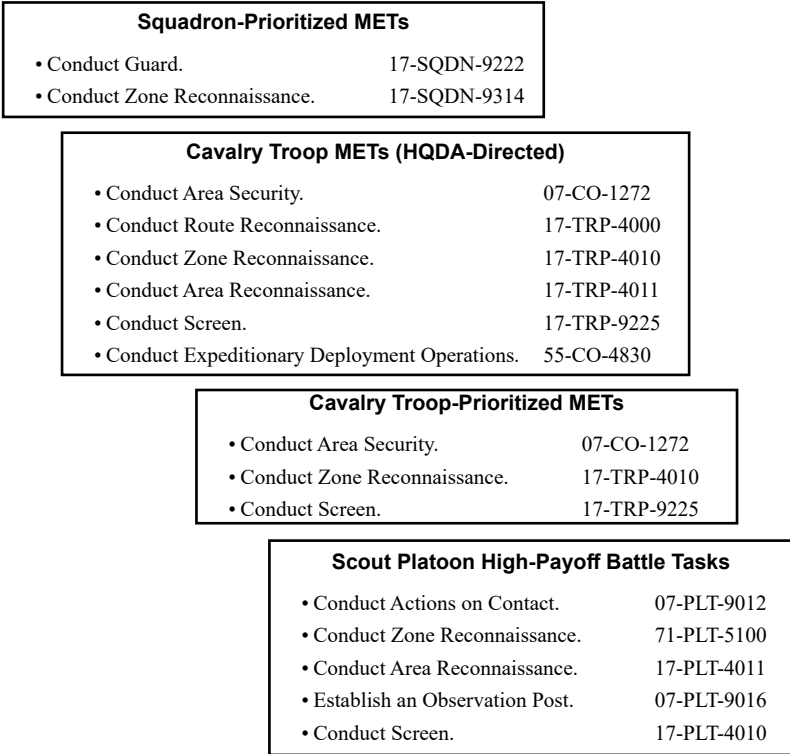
**Squadron-Prioritized METs**

• Conduct Guard. 17-SQDN-9222
• Conduct Zone Reconnaissance. 17-SQDN-9314

**Cavalry Troop METs (HQDA-Directed)**

• Conduct Area Security. 07-CO-1272
• Conduct Route Reconnaissance. 17-TRP-4000
• Conduct Zone Reconnaissance. 17-TRP-4010
• Conduct Area Reconnaissance. 17-TRP-4011
• Conduct Screen. 17-TRP-9225
• Conduct Expeditionary Deployment Operations. 55-CO-4830

**Cavalry Troop-Prioritized METs**

• Conduct Area Security. 07-CO-1272
• Conduct Zone Reconnaissance. 17-TRP-4010
• Conduct Screen. 17-TRP-9225

**Scout Platoon High-Payoff Battle Tasks**

• Conduct Actions on Contact. 07-PLT-9012
• Conduct Zone Reconnaissance. 71-PLT-5100
• Conduct Area Reconnaissance. 17-PLT-4011
• Establish an Observation Post. 07-PLT-9016
• Conduct Screen. 17-PLT-4010